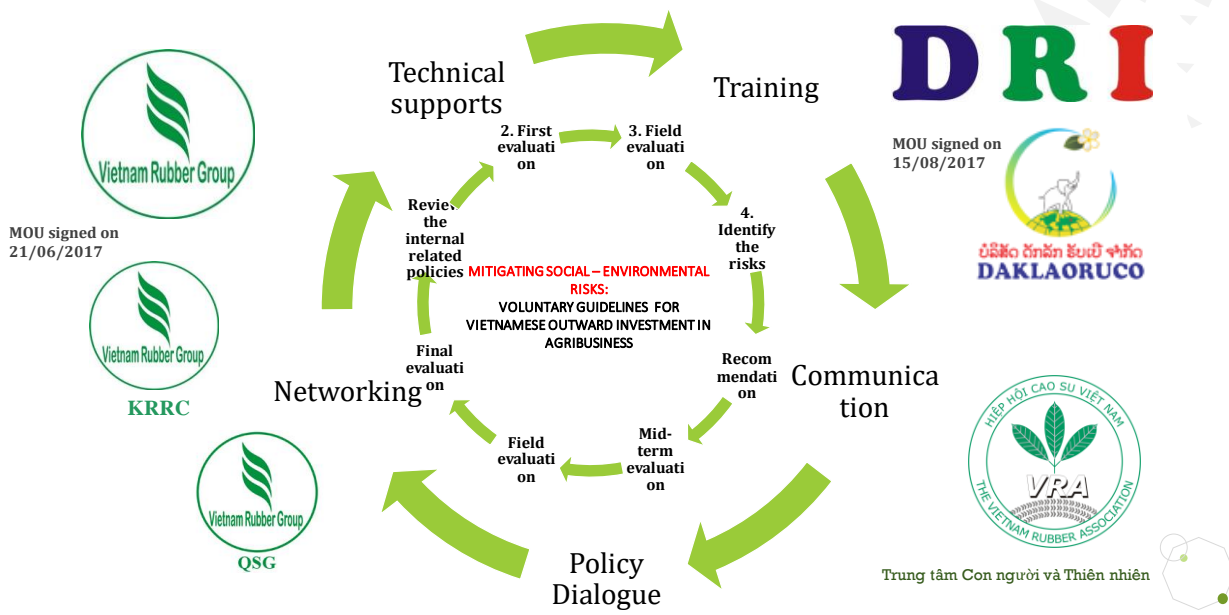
Vietnam Rubber Group

MOU signed on 21/06/2017

Vietnam Rubber Group

KRRC

Vietnam Rubber Group

QSG

Technical supports

Training

2. First evaluation

3. Field evaluation

Review the internal related policies

4. Identify the risks

MITIGATING SOCIAL – ENVIRONMENTAL RISKS:

VOLUNTARY GUIDELINES FOR VIETNAMESE OUTWARD INVESTMENT IN AGRIBUSINESS

Final evaluation

Recommendation

Networking

Communication

Field evaluation

Mid-term evaluation

Policy Dialogue

DRI

MOU signed on 15/08/2017

ບໍລິສັດ ດັກລັກ ຣັບເບີ ຈຳກັດ

DAKLAORUCO

HIỆP HỘI CAO SU VIỆT NAM

VRA

THE VIETNAM RUBBER ASSOCIATION

Trung tâm Con người và Thiên nhiên